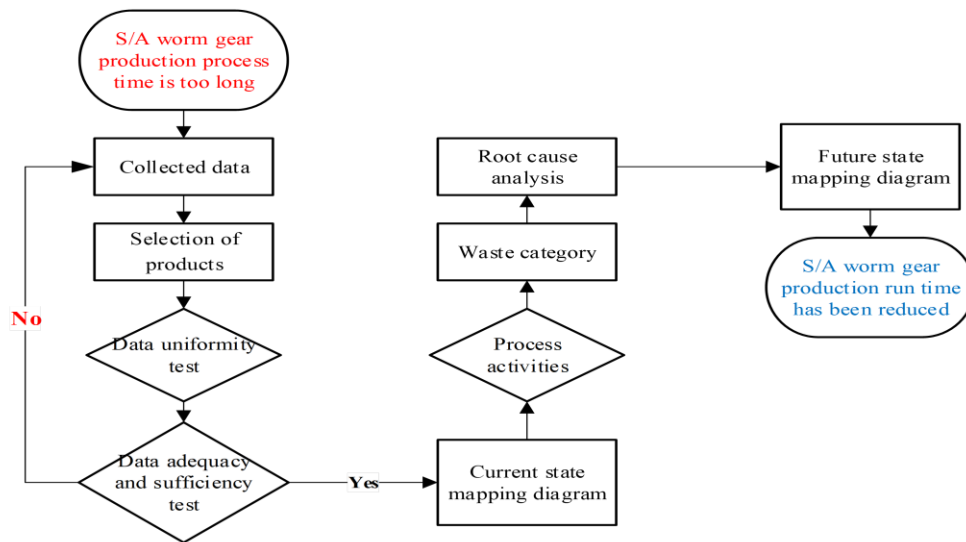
S/A worm gear production process time is too long

Collected data

Selection of products

Data uniformity test

Data adequacy and sufficiency test

No

Yes

Current state mapping diagram

Process activities

Waste category

Root cause analysis

Future state mapping diagram

S/A worm gear production run time has been reduced